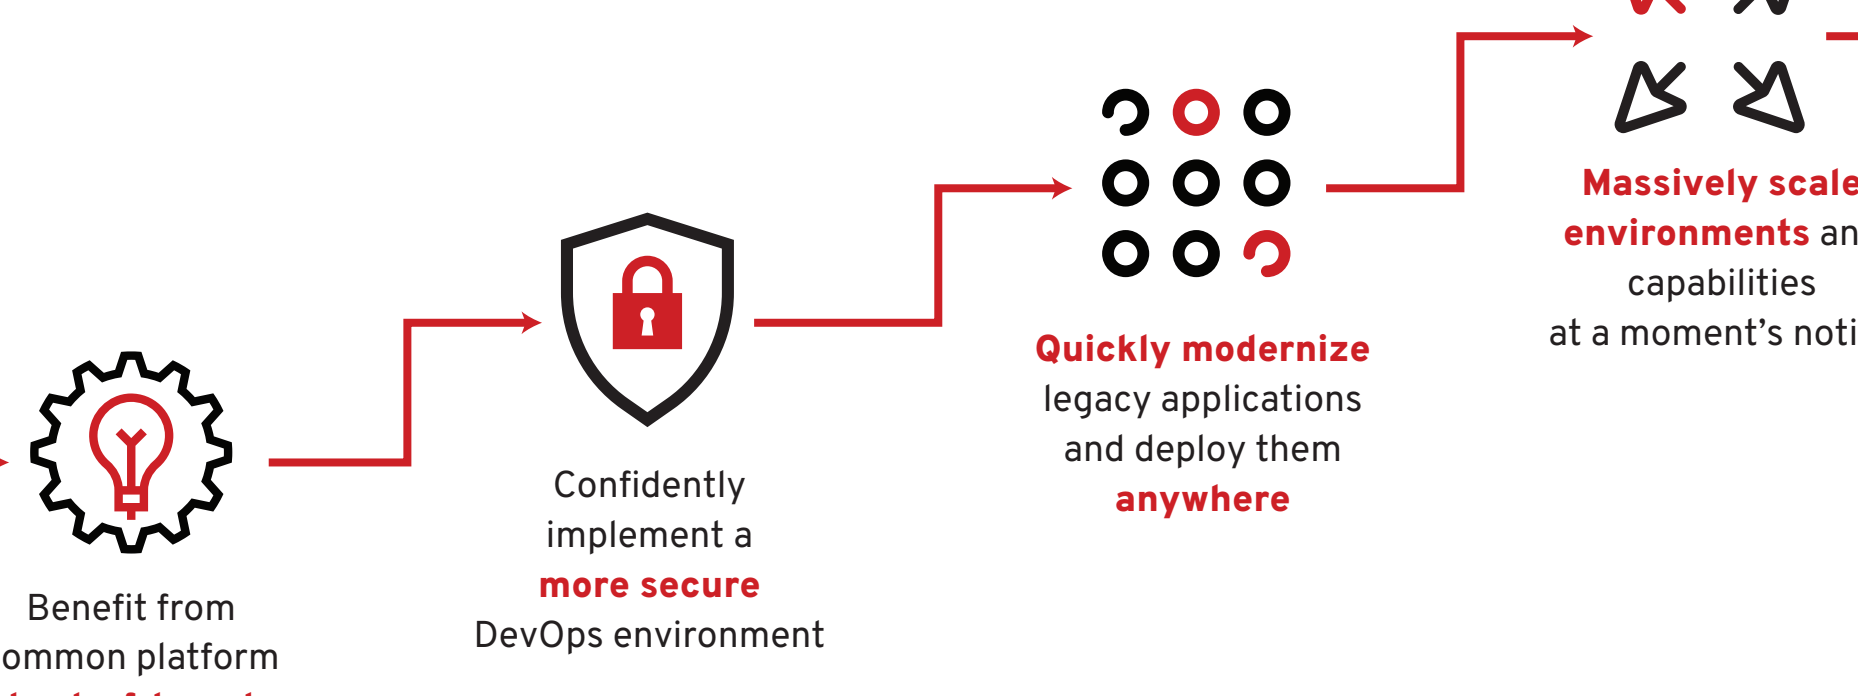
Massively scale
environments an
capabilities
at a moment's noti

Quickly modernize
legacy applications
and deploy them
anywhere

Confidently
implement a
more secure
DevOps environment

Benefit from
ommon platform
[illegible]